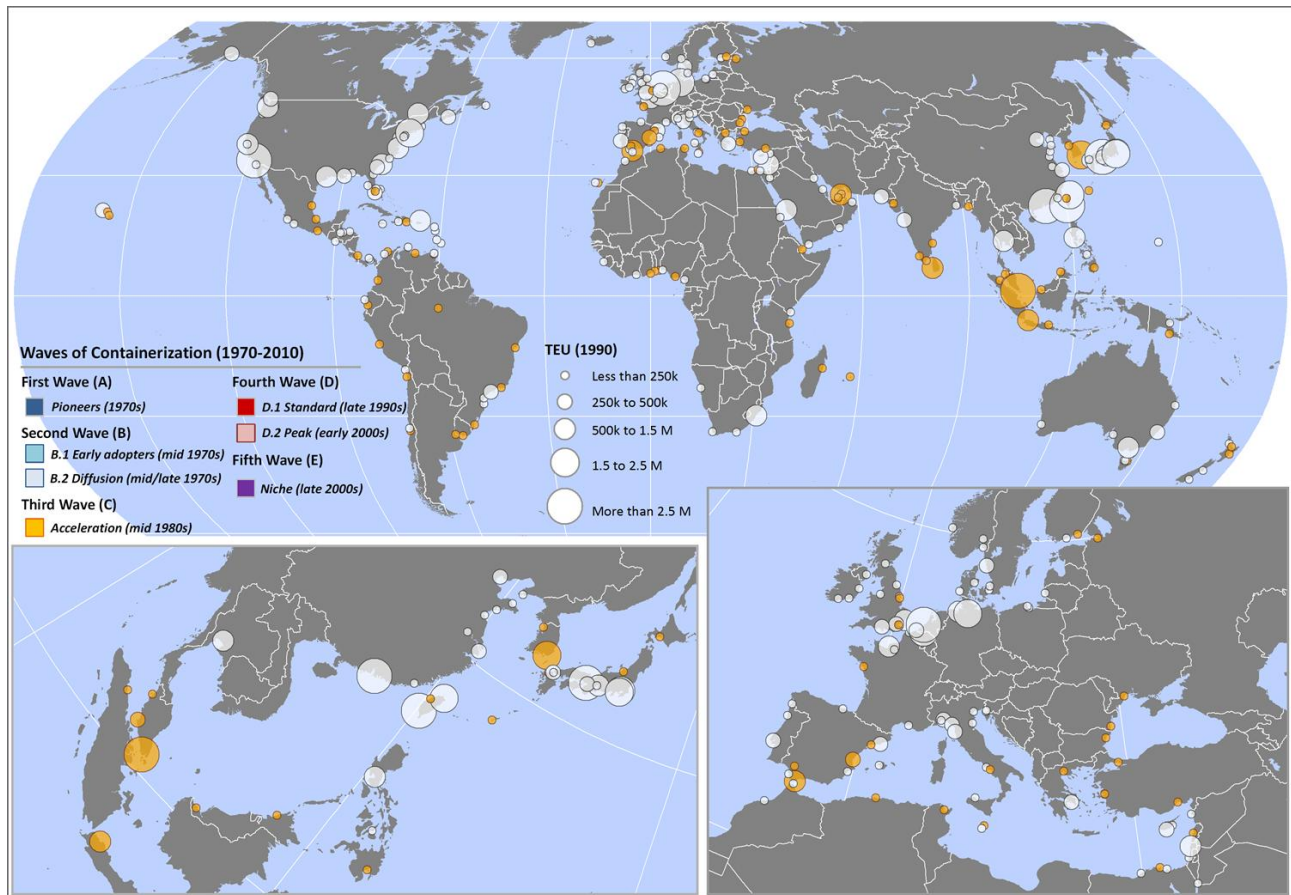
Waves of Containerization (1970-2010)

First Wave (A)
Pioneers (1970s)

Second Wave (B)
B.1 Early adopters (mid 1970s)
B.2 Diffusion (mid/late 1970s)

Third Wave (C)
Acceleration (mid 1980s)

Fourth Wave (D)
D.1 Standard (late 1990s)
D.2 Peak (early 2000s)

Fifth Wave (E)
Niche (late 2000s)

TEU (1990)
Less than 250k
250k to 500k
500k to 1.5 M
1.5 to 2.5 M
More than 2.5 M